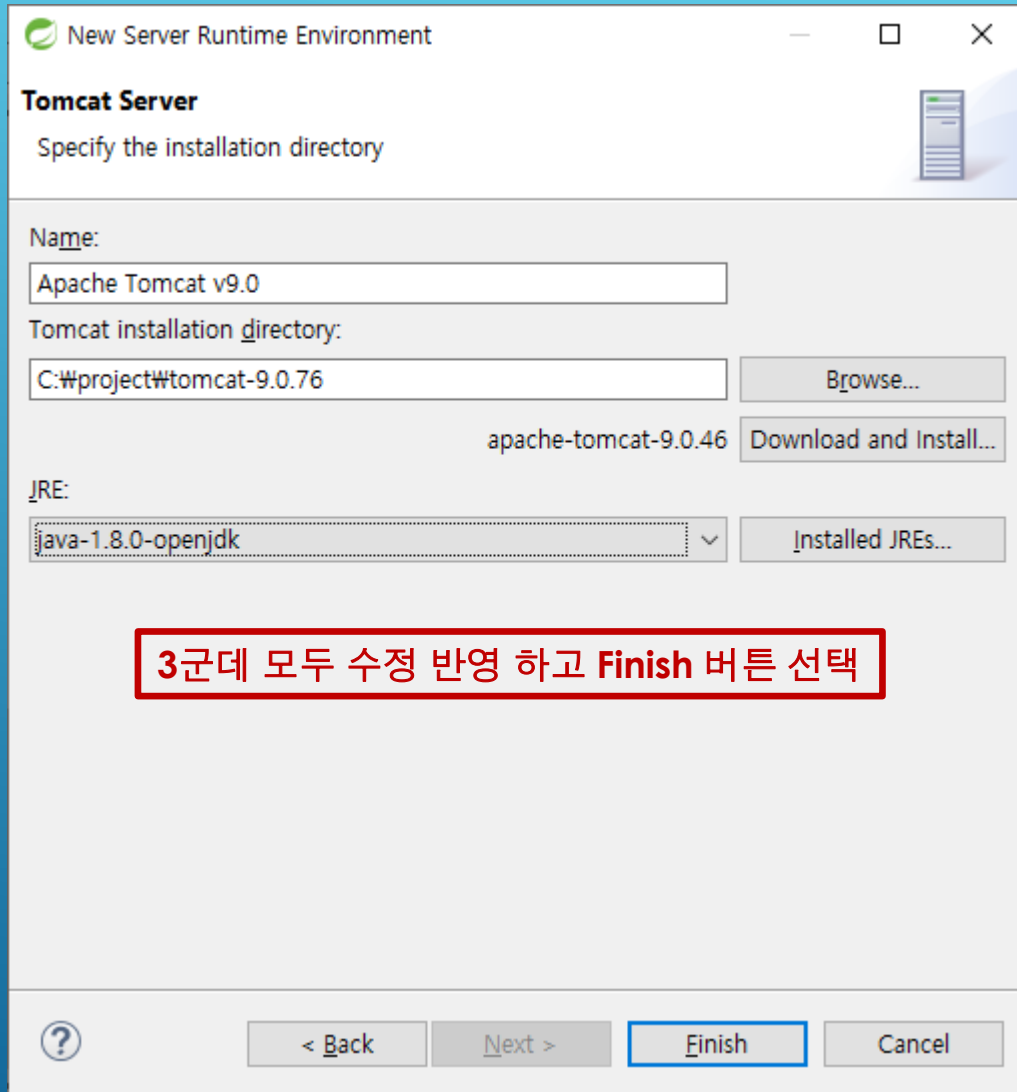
New Server Runtime Environment

Tomcat Server

Specify the installation directory

Name:

Apache Tomcat v9.0

Tomcat installation directory:

C:₩project₩tomcat-9.0.76

Browse...

apache-tomcat-9.0.46

Download and Install...

JRE:

java-1.8.0-openjdk

Installed JREs...

3군데 모두 수정 반영 하고 Finish 버튼 선택

?

< Back

Next >

Finish

Cancel